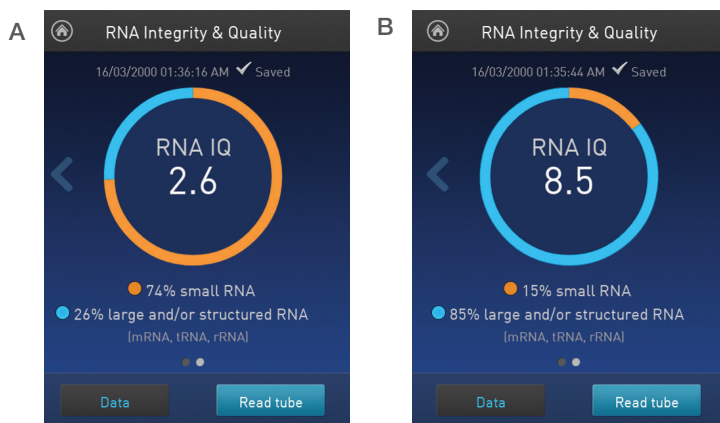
A

RNA Integrity & Quality

16/03/2000 01:36:16 AM ✔ Saved

RNA IQ
2.6

74% small RNA
26% large and/or structured RNA
(mRNA, tRNA, rRNA)

Data | Read tube

B

RNA Integrity & Quality

16/03/2000 01:35:44 AM ✔ Saved

RNA IQ
8.5

15% small RNA
85% large and/or structured RNA
(mRNA, tRNA, rRNA)

Data | Read tube